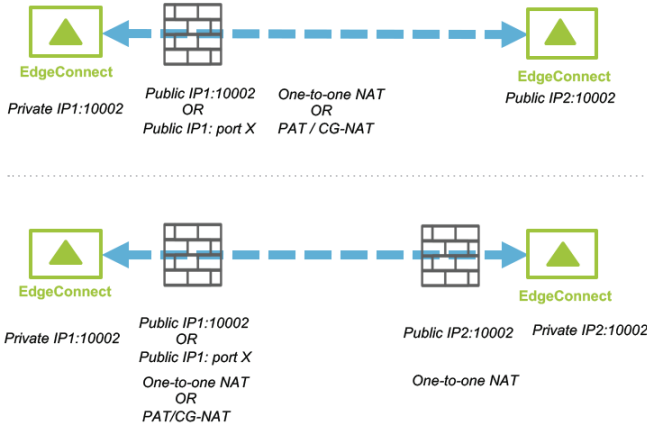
EdgeConnect

Private IP1:10002

Public IP1:10002
OR
Public IP1: port X

One-to-one NAT
OR
PAT / CG-NAT

EdgeConnect

Public IP2:10002

EdgeConnect

Private IP1:10002

Public IP1:10002
OR
Public IP1: port X

One-to-one NAT
OR
PAT/CG-NAT

Public IP2:10002

One-to-one NAT

EdgeConnect

Private IP2:10002